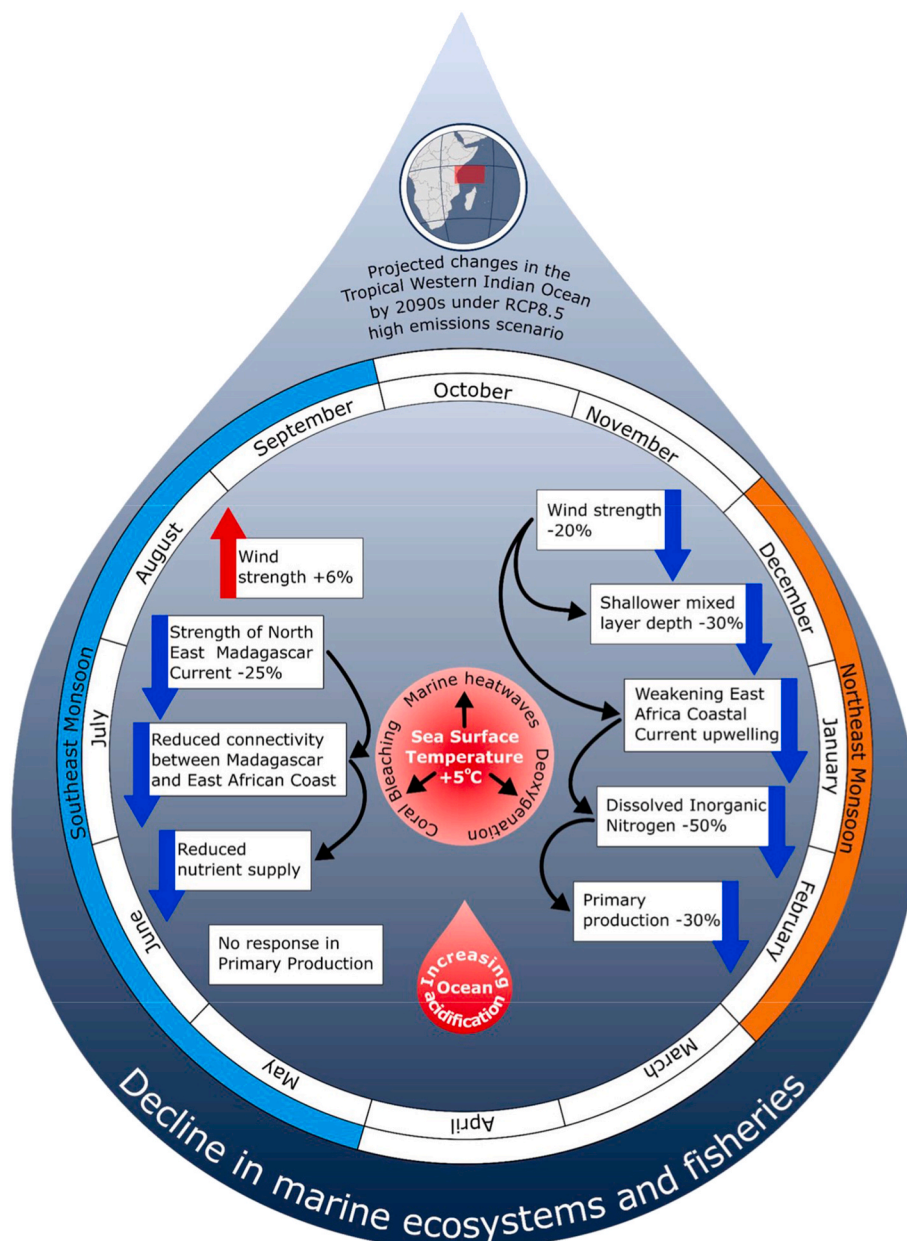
Projected changes in the Tropical Western Indian Ocean by 2090s under RCP8.5 high emissions scenario

October
November
December
January
February
March
April
May
June
July
August
September

Southeast Monsoon
Northeast Monsoon

Wind strength +6%

Strength of North East Madagascar Current -25%

Reduced connectivity between Madagascar and East African Coast

Reduced nutrient supply

No response in Primary Production

Wind strength -20%

Shallower mixed layer depth -30%

Weakening East Africa Coastal Current upwelling

Dissolved Inorganic Nitrogen -50%

Primary production -30%

Marine heatwaves
Sea Surface Temperature +5°C
Coral Bleaching
Deoxygenation

Increasing Ocean acidification

Decline in marine ecosystems and fisheries